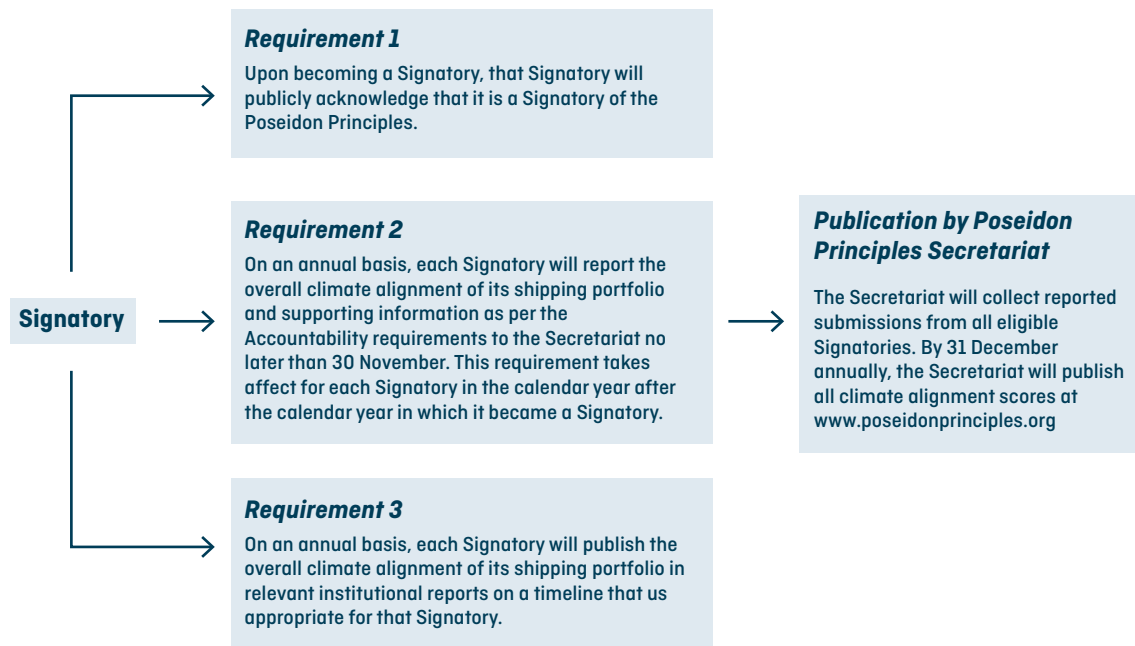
Signatory

Requirement 1

Upon becoming a Signatory, that Signatory will publicly acknowledge that it is a Signatory of the Poseidon Principles.

Requirement 2

On an annual basis, each Signatory will report the overall climate alignment of its shipping portfolio and supporting information as per the Accountability requirements to the Secretariat no later than 30 November. This requirement takes affect for each Signatory in the calendar year after the calendar year in which it became a Signatory.

Requirement 3

On an annual basis, each Signatory will publish the overall climate alignment of its shipping portfolio in relevant institutional reports on a timeline that us appropriate for that Signatory.

Publication by Poseidon Principles Secretariat

The Secretariat will collect reported submissions from all eligible Signatories. By 31 December annually, the Secretariat will publish all climate alignment scores at www.poseidonprinciples.org